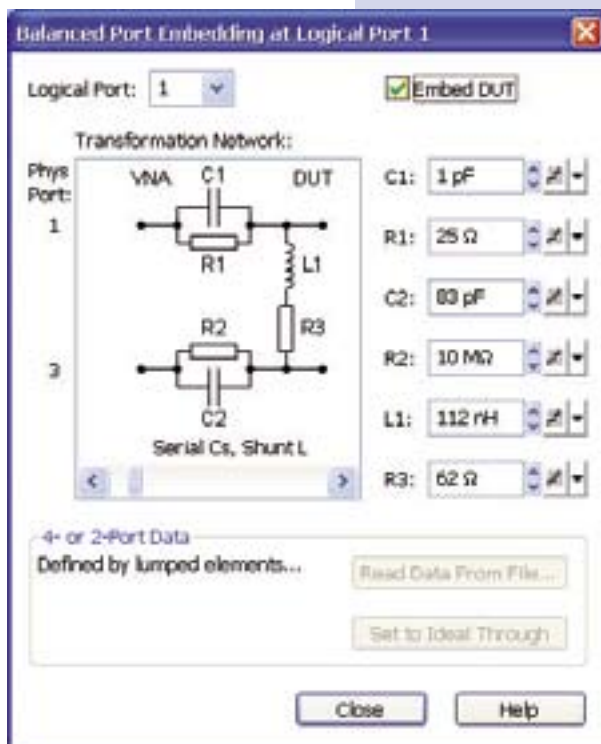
Balanced Port Embedding at Logical Port 1

Logical Port: 1

Embed DUT

Transformation Network:

Phys Port:

1

3

VNA

C1

DUT

R1

L1

R2

R3

C2

Serial Cs, Shunt L

C1: 1 pF

R1: 25 Ω

C2: 83 pF

R2: 10 MΩ

L1: 112 nH

R3: 62 Ω

4- or 2-Port Data

Defined by lumped elements...

Read Data From File...

Set to Ideal Through

Close

Help